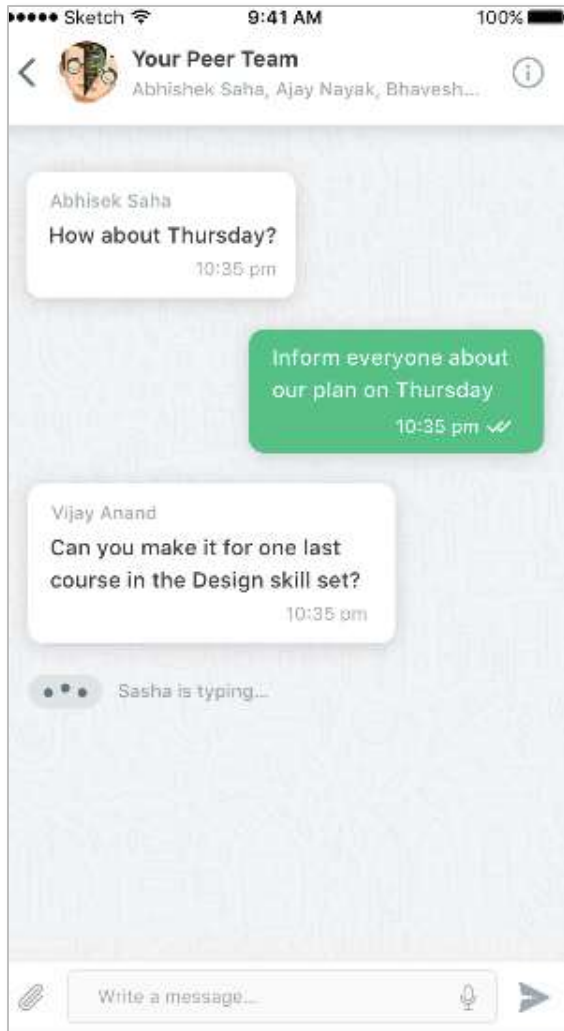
••••• Sketch 9:41 AM 100%

Your Peer Team
Abhishek Saha, Ajay Nayak, Bhavesh...

Abhisek Saha
How about Thursday?
10:35 pm

Inform everyone about our plan on Thursday
10:35 pm

Vijay Anand
Can you make it for one last course in the Design skill set?
10:35 pm

Sasha is typing...

Write a message...